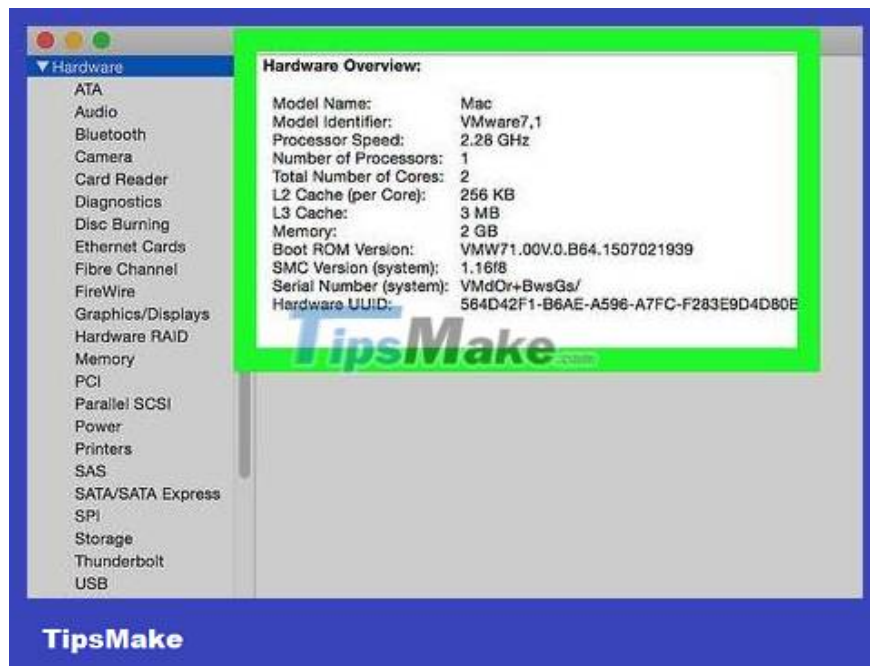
▼Hardware
ATA
Audio
Bluetooth
Camera
Card Reader
Diagnostics
Disc Burning
Ethernet Cards
Fibre Channel
FireWire
Graphics/Displays
Hardware RAID
Memory
PCI
Parallel SCSI
Power
Printers
SAS
SATA/SATA Express
SPI
Storage
Thunderbolt
USB

Hardware Overview:

| | |
|---|---|
| Model Name: | Mac |
| Model Identifier: | VMware7,1 |
| Processor Speed: | 2.28 GHz |
| Number of Processors: | 1 |
| Total Number of Cores: | 2 |
| L2 Cache (per Core): | 256 KB |
| L3 Cache: | 3 MB |
| Memory: | 2 GB |
| Boot ROM Version: | VMW71.00V.0.B64.1507021939 |
| SMC Version (system): | 1.16f8 |
| Serial Number (system): | VMdOr+BwsGs/ |
| Hardware UUID: | 564D42F1-B6AE-A596-A7FC-F283E9D4D80E |

TipsMake.com

TipsMake